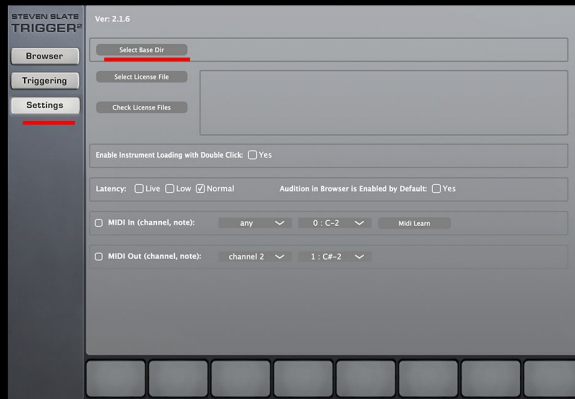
STEVEN SLATE
TRIGGER²

Browser

Triggering

Settings

Ver: 2.1.6

Select Base Dir

Select License File

Check License Files

Enable Instrument Loading with Double Click: Yes

Latency: Live Low Normal

Audition in Browser is Enabled by Default: Yes

MIDI In (channel, note): any 0 : C-2 Midi Learn

MIDI Out (channel, note): channel 2 1 : C#-2